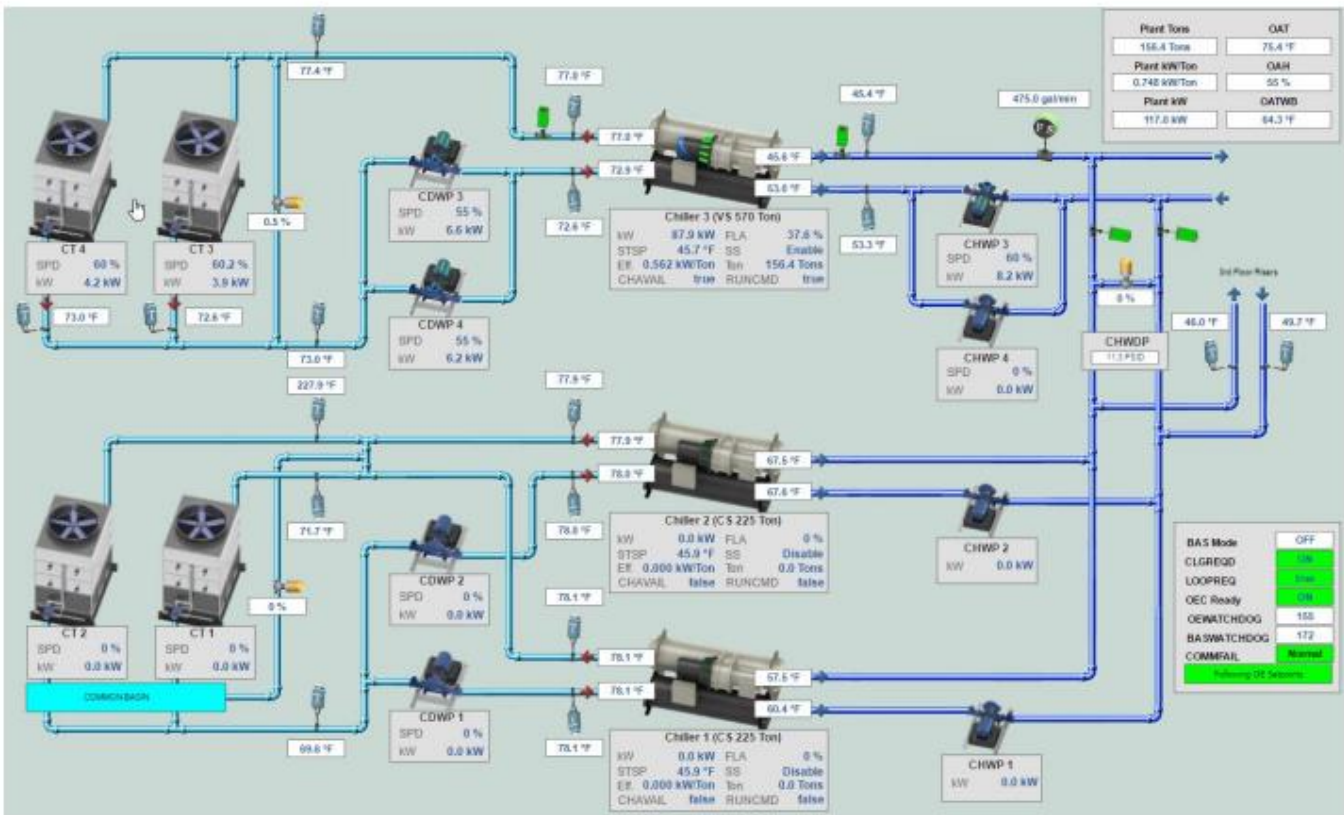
| Plant Tons | OAT |
|---|---|
| 156.4 Tons | 75.4 °F |
| Plant kW/Ton | OAH |
| 0.748 kW/Ton | 55 % |
| Plant kW | OATWB |
| 117.0 kW | 64.3 °F |

77.4 °F

77.0 °F

45.4 °F

475.0 gal/min

77.0 °F

45.6 °F

72.9 °F

63.0 °F

0.5 %

CT 4
SPD 60 %
kW 4.2 kW

CT 3
SPD 60.2 %
kW 3.9 kW

CDWP 3
SPD 55 %
kW 6.6 kW

72.6 °F

Chiller 3 (VS 570 Ton)
kW 87.9 kW FLA 37.6 %
STSP 45.7 °F SS Enable
Eff. 0.562 kW/Ton Ton 156.4 Tons
CHAVAIL true RUNCMD true

53.3 °F

CHWP 3
SPD 60 %
kW 8.2 kW

3rd Floor Risers

0 %

46.0 °F

49.7 °F

73.0 °F

72.6 °F

CDWP 4
SPD 55 %
kW 6.2 kW

CHWP 4
SPD 0 %
kW 0.0 kW

CHWDP
11.3 PSID

73.0 °F

227.9 °F

77.9 °F

77.9 °F

78.0 °F

67.5 °F

67.6 °F

71.7 °F

78.0 °F

Chiller 2 (CS 225 Ton)
kW 0.0 kW FLA 0 %
STSP 45.9 °F SS Disable
Eff. 0.000 kW/Ton Ton 0.0 Tons
CHAVAIL false RUNCMD false

CHWP 2
kW 0.0 kW

BAS Mode OFF
CLGREQD ON
LOOPREQ true
OEC Ready ON
OEWATCHDOG 155
BASWATCHDOG 172
COMMFAIL Normal
Following OE Setpoints

0 %

CDWP 2
SPD 0 %
kW 0.0 kW

78.1 °F

CT 2
SPD 0 %
kW 0.0 kW

CT 1
SPD 0 %
kW 0.0 kW

78.1 °F

78.1 °F

67.5 °F

60.4 °F

COMMON BASIN

CDWP 1
SPD 0 %
kW 0.0 kW

69.6 °F

78.1 °F

Chiller 1 (CS 225 Ton)
kW 0.0 kW FLA 0 %
STSP 45.9 °F SS Disable
Eff. 0.000 kW/Ton Ton 0.0 Tons
CHAVAIL false RUNCMD false

CHWP 1
kW 0.0 kW